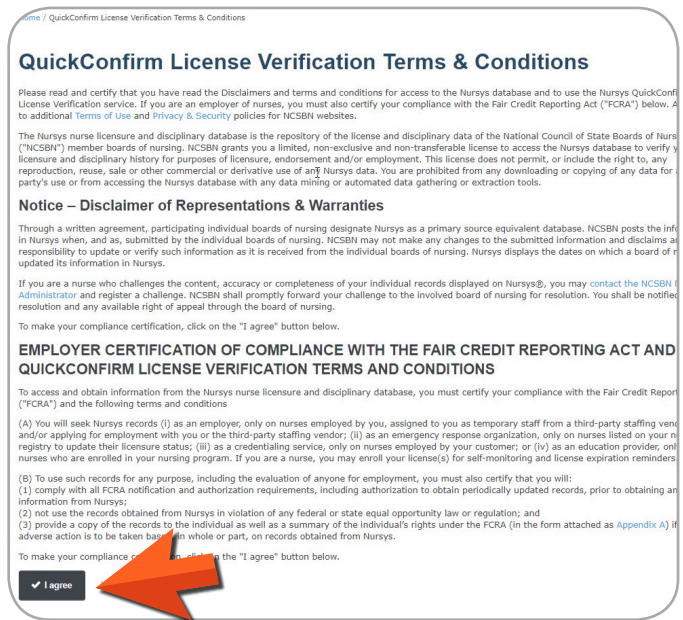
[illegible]ome / QuickConfirm License Verification Terms & Conditions

QuickConfirm License Verification Terms & Conditions

Please read and certify that you have read the Disclaimers and terms and conditions for access to the Nursys database and to use the Nursys QuickConfi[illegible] License Verification service. If you are an employer of nurses, you must also certify your compliance with the Fair Credit Reporting Act ("FCRA") below. A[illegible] to additional Terms of Use and Privacy & Security policies for NCSBN websites.

The Nursys nurse licensure and disciplinary database is the repository of the license and disciplinary data of the National Council of State Boards of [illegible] ("NCSBN") member boards of nursing. NCSBN grants you a limited, non-exclusive and non-transferable license to access the Nursys database to verify y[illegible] licensure and disciplinary history for purposes of licensure, endorsement and/or employment. This license does not permit, or include the right to, any reproduction, reuse, sale or other commercial or derivative use of any Nursys data. You are prohibited from any downloading or copying of any data for a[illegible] party's use or from accessing the Nursys database with any data mining or automated data gathering or extraction tools.

Notice – Disclaimer of Representations & Warranties

Through a written agreement, participating individual boards of nursing designate Nursys as a primary source equivalent database. NCSBN posts the info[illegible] in Nursys when, and as, submitted by the individual boards of nursing. NCSBN may not make any changes to the submitted information and disclaims a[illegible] responsibility to update or verify such information as it is received from the individual boards of nursing. Nursys displays the dates on which a board of n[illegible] updated its information in Nursys.

If you are a nurse who challenges the content, accuracy or completeness of your individual records displayed on Nursys®, you may contact the NCSBN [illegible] Administrator and register a challenge. NCSBN shall promptly forward your challenge to the involved board of nursing for resolution. You shall be notified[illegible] resolution and any available right of appeal through the board of nursing.

To make your compliance certification, click on the "I agree" button below.

EMPLOYER CERTIFICATION OF COMPLIANCE WITH THE FAIR CREDIT REPORTING ACT AND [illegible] QUICKCONFIRM LICENSE VERIFICATION TERMS AND CONDITIONS

To access and obtain information from the Nursys nurse licensure and disciplinary database, you must certify your compliance with the Fair Credit Report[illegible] ("FCRA") and the following terms and conditions

(A) You will seek Nursys records (i) as an employer, only on nurses employed by you, assigned to you as temporary staff from a third-party staffing vend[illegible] and/or applying for employment with you or the third-party staffing vendor; (ii) as an emergency response organization, only on nurses listed on your n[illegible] registry to update their licensure status; (iii) as a credentialing service, only on nurses employed by your customer; or (iv) as an education provider, onl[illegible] nurses who are enrolled in your nursing program. If you are a nurse, you may enroll your license(s) for self-monitoring and license expiration reminders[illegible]

(B) To use such records for any purpose, including the evaluation of anyone for employment, you must also certify that you will:
(1) comply with all FCRA notification and authorization requirements, including authorization to obtain periodically updated records, prior to obtaining an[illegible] information from Nursys;
(2) not use the records obtained from Nursys in violation of any federal or state equal opportunity law or regulation; and
(3) provide a copy of the records to the individual as well as a summary of the individual's rights under the FCRA (in the form attached as Appendix A) if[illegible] adverse action is to be taken bas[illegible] in whole or part, on records obtained from Nursys.

To make your compliance c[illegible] click on the "I agree" button below.

I agree